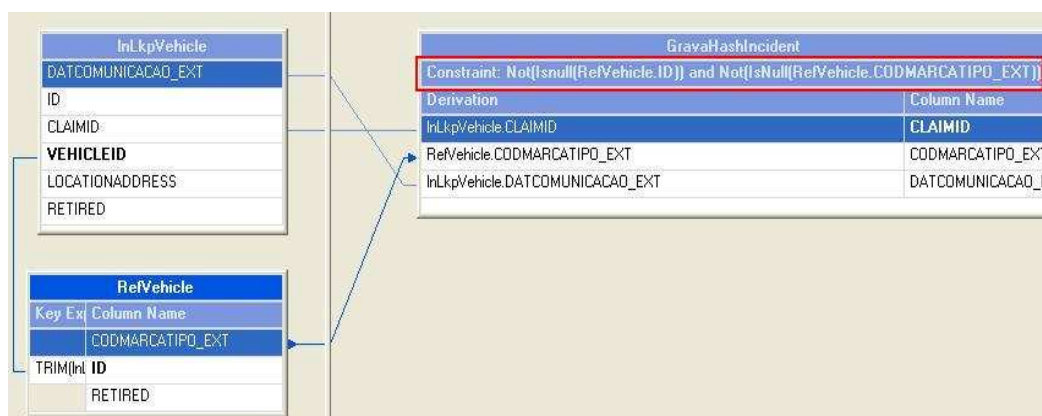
InLkpVehicle

| DATCOMUNICACAO_EXT |
|---|
| ID |
| CLAIMID |
| VEHICLEID |
| LOCATIONADDRESS |
| RETIRED |

RefVehicle

| Key Ex | Column Name |
|---|---|
| | CODMARCATIPO_EXT |
| TRIM(InL | ID |
| | RETIRED |

GravaHashIncident

Constraint: Not(Isnull(RefVehicle.ID)) and Not(IsNull(RefVehicle.CODMARCATIPO_EXT))

| Derivation | Column Name |
|---|---|
| InLkpVehicle.CLAIMID | CLAIMID |
| RefVehicle.CODMARCATIPO_EXT | CODMARCATIPO_EXT |
| InLkpVehicle.DATCOMUNICACAO_EXT | DATCOMUNICACAO_ |